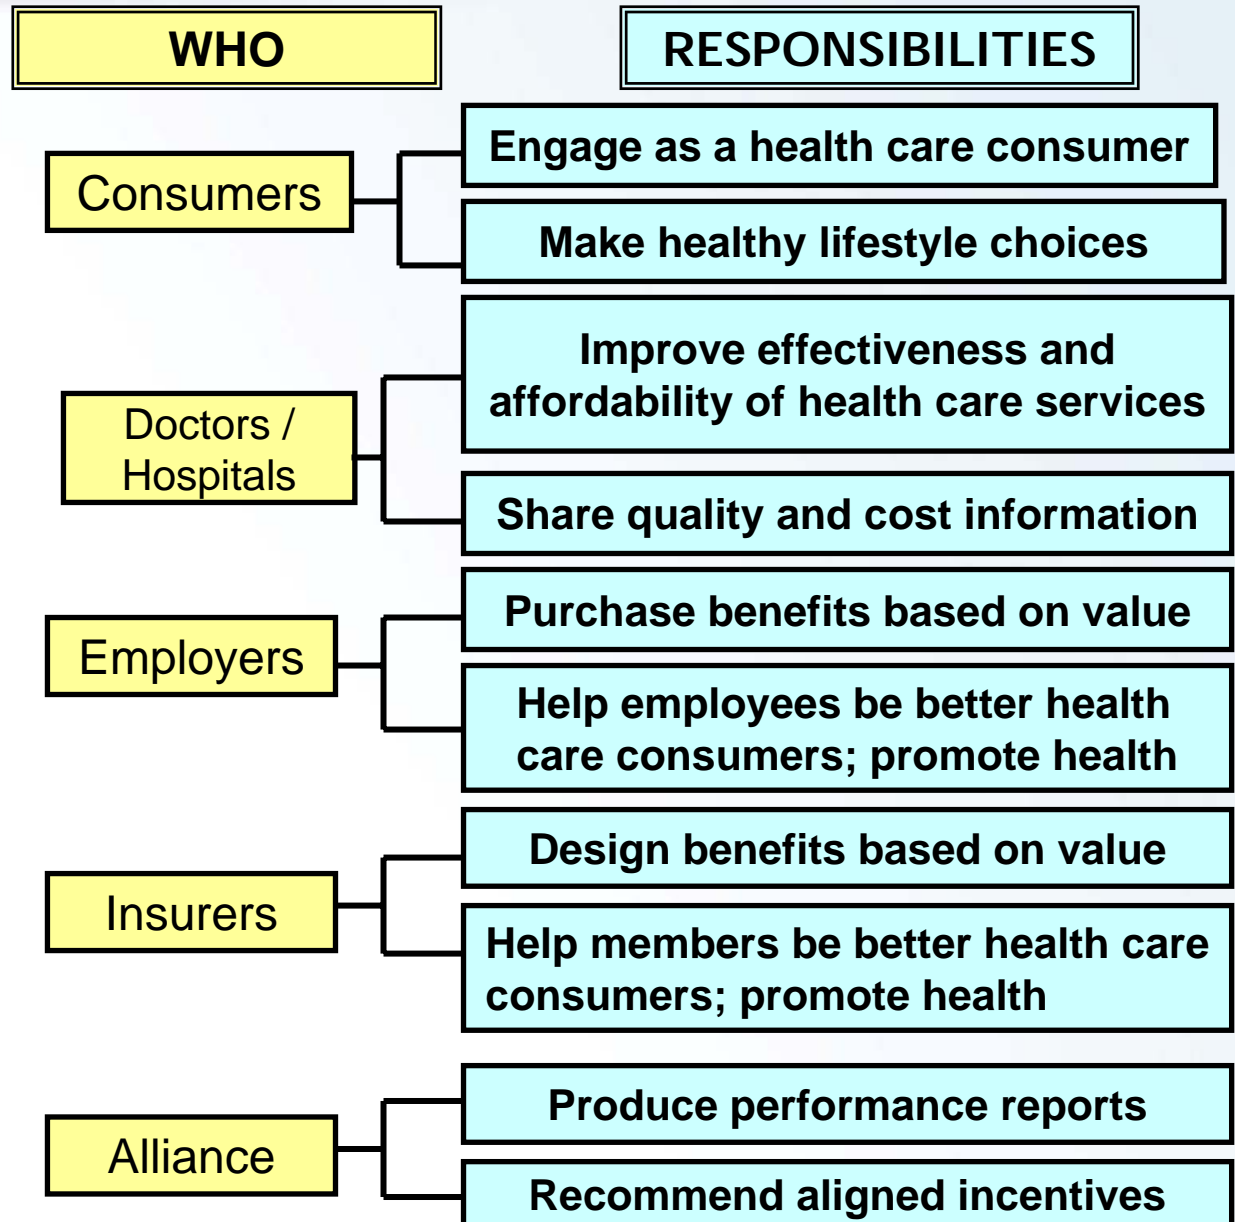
WHO

RESPONSIBILITIES

Consumers

Engage as a health care consumer

Make healthy lifestyle choices

Doctors / Hospitals

Improve effectiveness and affordability of health care services

Share quality and cost information

Employers

Purchase benefits based on value

Help employees be better health care consumers; promote health

Insurers

Design benefits based on value

Help members be better health care consumers; promote health

Alliance

Produce performance reports

Recommend aligned incentives